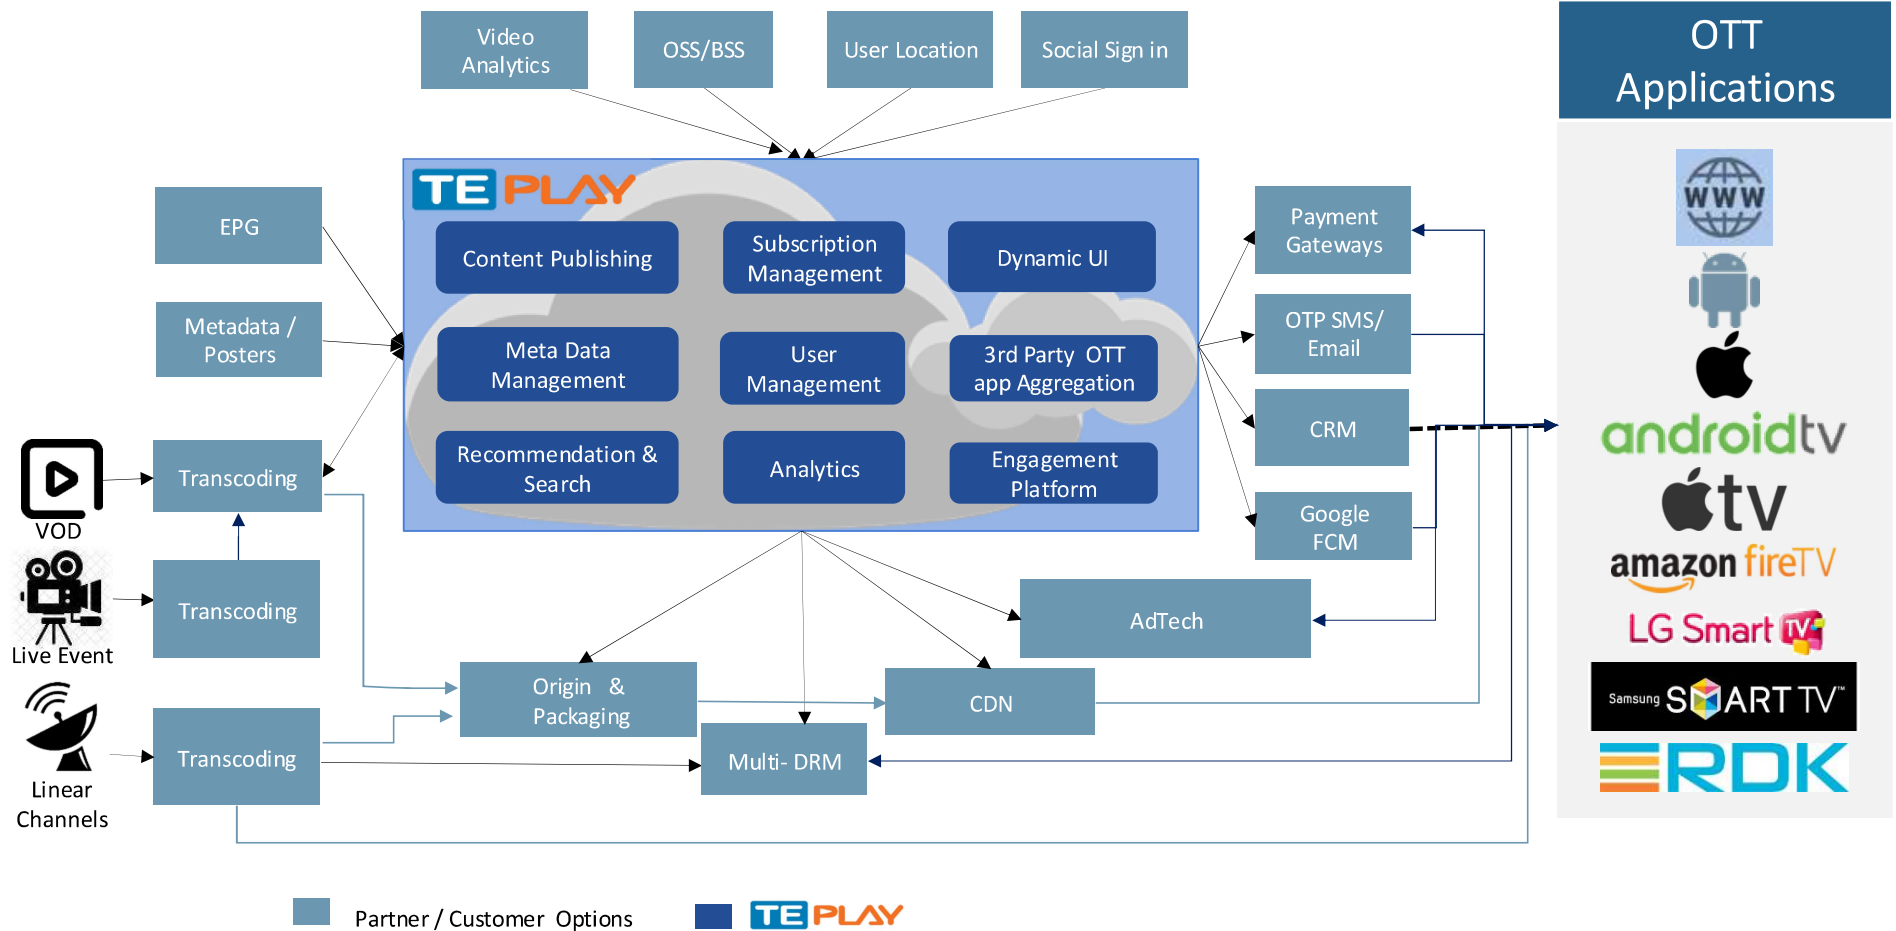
Video Analytics

OSS/BSS

User Location

Social Sign in

OTT Applications

TE PLAY

EPG

Metadata / Posters

Content Publishing

Subscription Management

Dynamic UI

Meta Data Management

User Management

3rd Party OTT app Aggregation

Recommendation & Search

Analytics

Engagement Platform

Payment Gateways

OTP SMS/ Email

CRM

Google FCM

VOD

Transcoding

Live Event

Transcoding

Linear Channels

Transcoding

AdTech

Origin & Packaging

CDN

Multi- DRM

WWW

androidtv

tv

amazon fireTV

LG Smart TV

Samsung SMART TV

RDK

Partner / Customer Options

TE PLAY